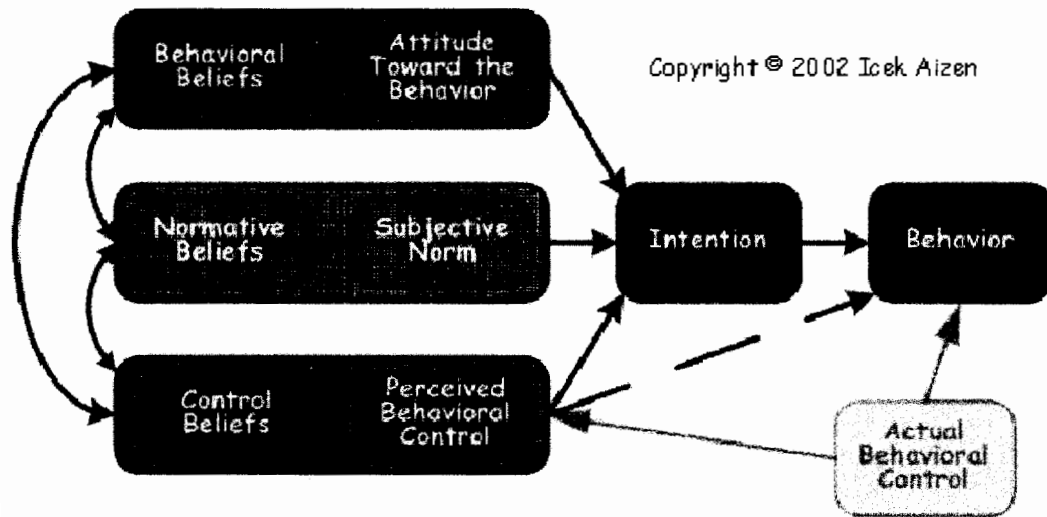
Behavioral Beliefs

Attitude Toward the Behavior

Copyright © 2002 Icek Aizen

Normative Beliefs

Subjective Norm

Intention

Behavior

Control Beliefs

Perceived Behavioral Control

Actual Behavioral Control